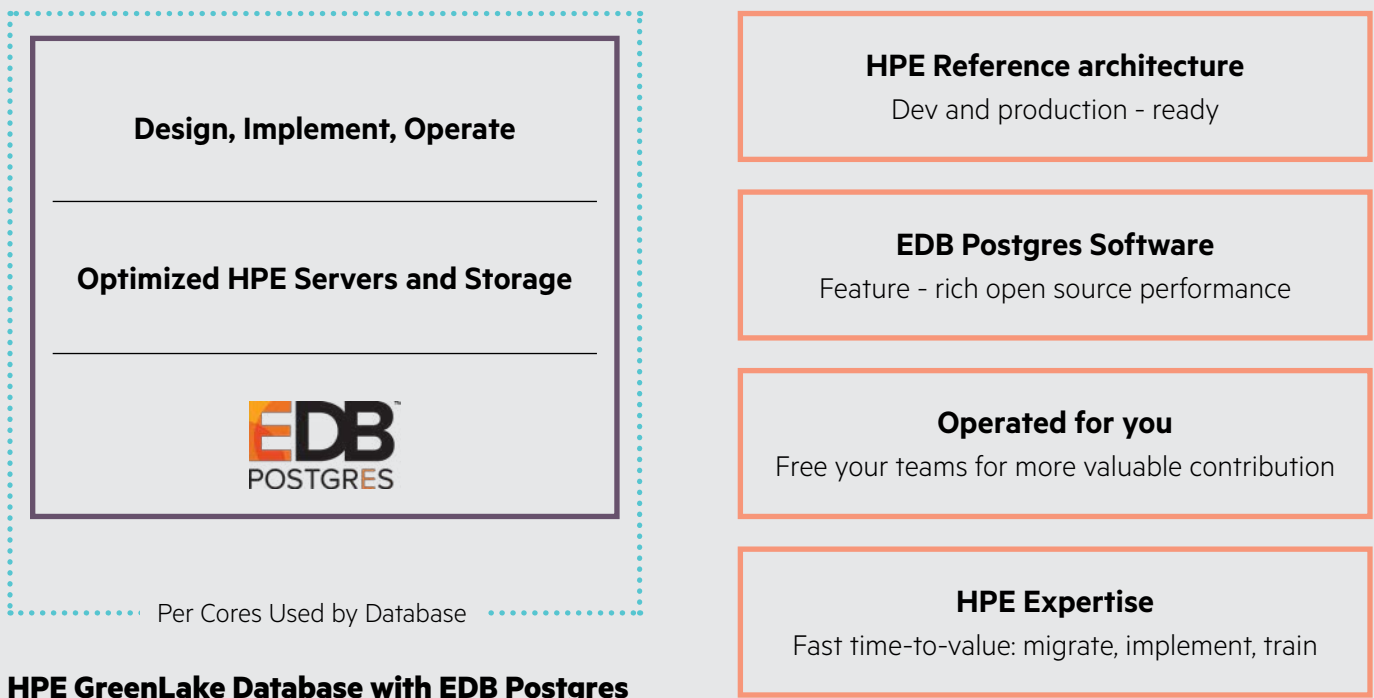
Design, Implement, Operate

Optimized HPE Servers and Storage

EDB™
POSTGRES

Per Cores Used by Database

HPE GreenLake Database with EDB Postgres

HPE Reference architecture
Dev and production - ready

EDB Postgres Software
Feature - rich open source performance

Operated for you
Free your teams for more valuable contribution

HPE Expertise
Fast time-to-value: migrate, implement, train